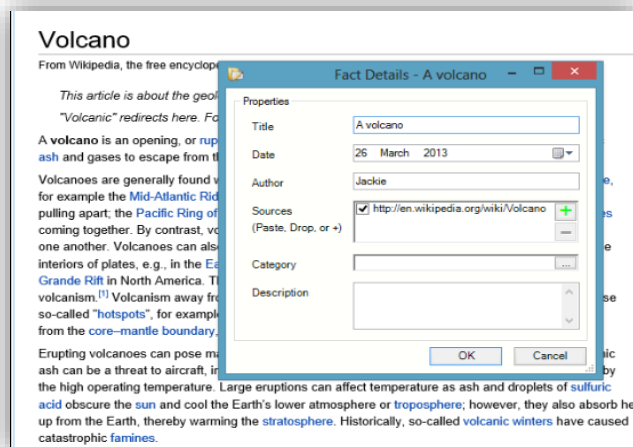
Volcano

From Wikipedia, the free encyclope

This article is about the geol
"Volcanic" redirects here. Fo

A volcano is an opening, or rup
ash and gases to escape from th

Volcanoes are generally found w
for example the Mid-Atlantic Rid
pulling apart; the Pacific Ring of
coming together. By contrast, vo
one another. Volcanoes can also
interiors of plates, e.g., in the Ea
Grande Rift in North America. T
volcanism.[1] Volcanism away fro
so-called "hotspots", for exampl
from the core–mantle boundary,

Erupting volcanoes can pose ma
ash can be a threat to aircraft, in
the high operating temperature. Large eruptions can affect temperature as ash and droplets of sulfuric acid obscure the sun and cool the Earth's lower atmosphere or troposphere; however, they also absorb he up from the Earth, thereby warming the stratosphere. Historically, so-called volcanic winters have caused catastrophic famines.

Fact Details - A volcano

Properties

Title
A volcano

Date
26 March 2013

Author
Jackie

Sources
(Paste, Drop, or +)
http://en.wikipedia.org/wiki/Volcano

Category

Description

OK
Cancel

e,
es
se
ic
by